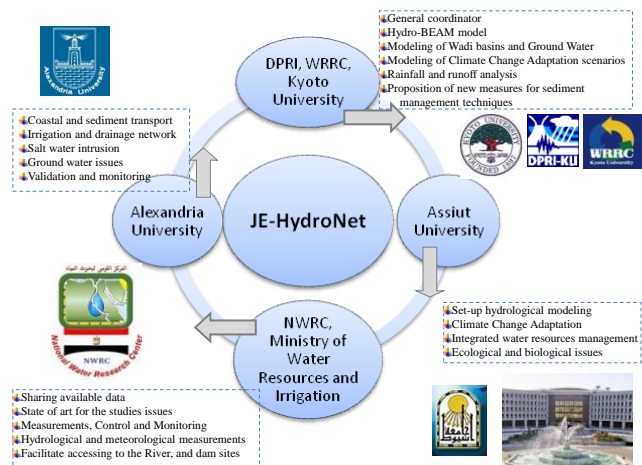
Alexandria University

General coordinator
Hydro-BEAM model
Modeling of Wadi basins and Ground Water
Modeling of Climate Change Adaptation scenarios
Rainfall and runoff analysis
Proposition of new measures for sediment management techniques

DPRI, WRRC, Kyoto University

Coastal and sediment transport
Irrigation and drainage network
Salt water intrusion
Ground water issues
Validation and monitoring

KYOTO UNIVERSITY FOUNDED 1897

DPRI-KU

WRRC Kyoto University

Alexandria University

JE-HydroNet

Assiut University

المركز القومي لبحوث المياه

NWRC

National Water Research Center

NWRC, Ministry of Water Resources and Irrigation

Set-up hydrological modeling
Climate Change Adaptation
Integrated water resources management
Ecological and biological issues

Sharing available data
State of art for the studies issues
Measurements, Control and Monitoring
Hydrological and meteorological measurements
Facilitate accessing to the River, and dam sites

جامعة أسيوط